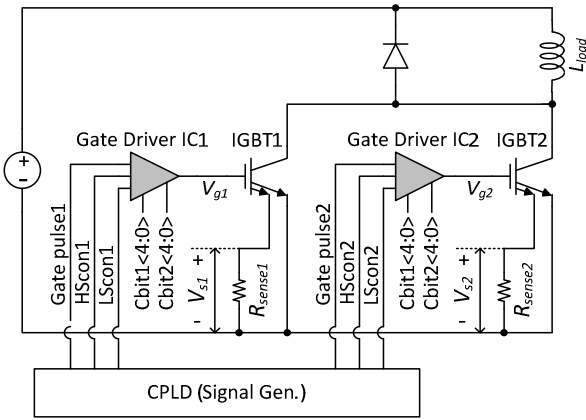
$L_{load}$

+
-

Gate Driver IC1

IGBT1

$V_{g1}$

Gate pulse1
HScon1
LScon1
Cbit1<4:0>
Cbit2<4:0>

+
$V_{s1}$
-
$R_{sense1}$

Gate Driver IC2

IGBT2

$V_{g2}$

Gate pulse2
HScon2
LScon2
Cbit1<4:0>
Cbit2<4:0>

+
$V_{s2}$
-
$R_{sense2}$

CPLD (Signal Gen.)